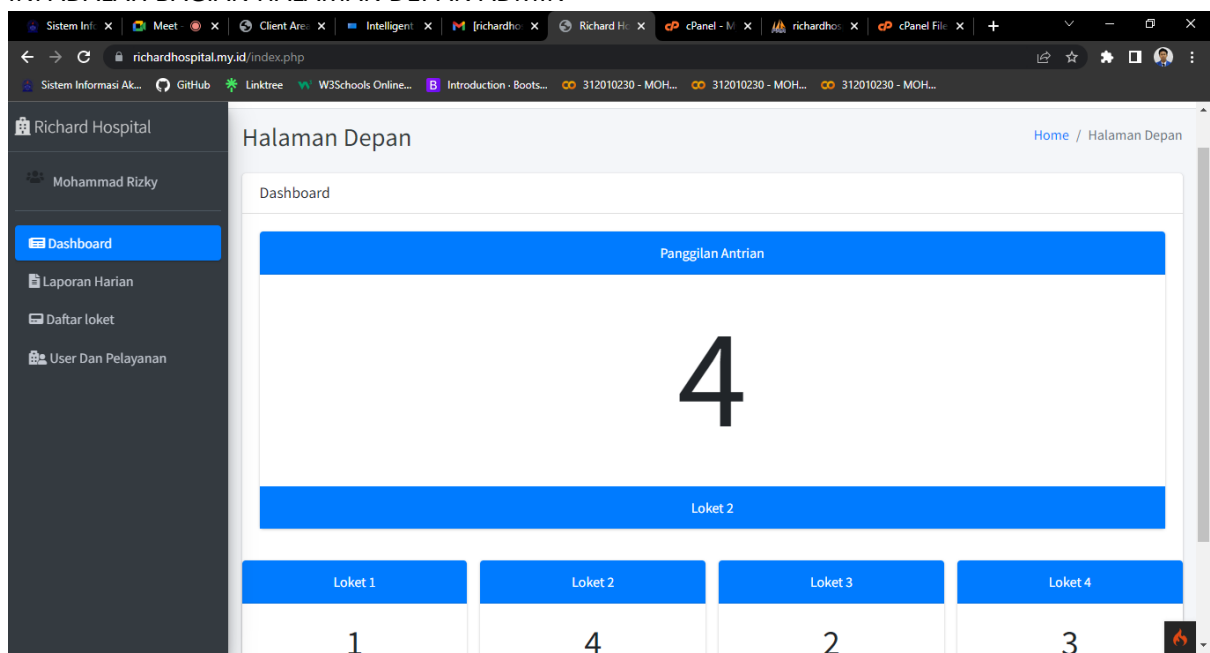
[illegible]

Sistem Info | Meet - | Client Area | Intelligent | [richardho | Richard Ho | cPanel - M | richardhos | cPanel File | +

richardhospital.my.id/index.php

Sistem Informasi Ak... GitHub Linktree W3Schools Online... Introduction · Boots... 312010230 - MOH... 312010230 - MOH... 312010230 - MOH...

Richard Hospital

Mohammad Rizky

Dashboard
Laporan Harian
Daftar loket
User Dan Pelayanan

Halaman Depan

Home / Halaman Depan

Dashboard

Panggilan Antrian

4

Loket 2

| Loket 1 | Loket 2 | Loket 3 | Loket 4 |
|---|---|---|---|
| 1 | 4 | 2 | 3 |